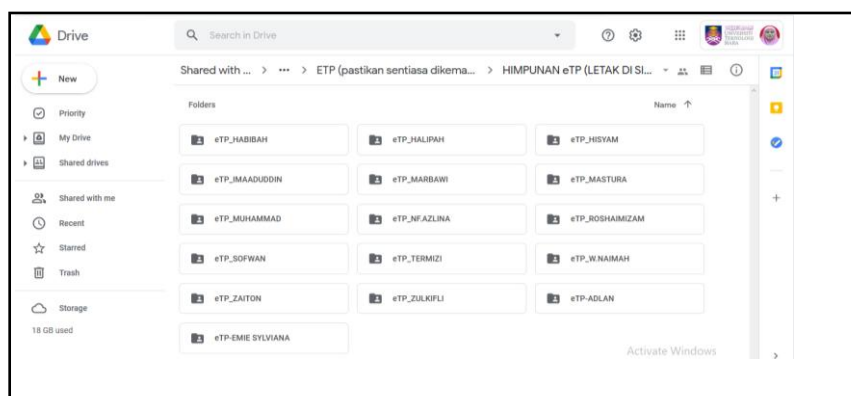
Drive

Search in Drive

New

Priority

My Drive

Shared drives

Shared with me

Recent

Starred

Trash

Storage

18 GB used

Shared with ... > ••• > ETP (pastikan sentiasa dikema... > HIMPUNAN eTP (LETAK DI SI...

Folders

Name ↑

eTP_HABIBAH

eTP_HALIPAH

eTP_HISYAM

eTP_IMAADUDDIN

eTP_MARBAWI

eTP_MASTURA

eTP_MUHAMMAD

eTP_NF.AZLINA

eTP_ROSHAIMIZAM

eTP_SOFWAN

eTP_TERMIZI

eTP_W.NAIMAH

eTP_ZAITON

eTP_ZULKIFLI

eTP-ADLAN

eTP-EMIE SYLVIANA

Activate Windows